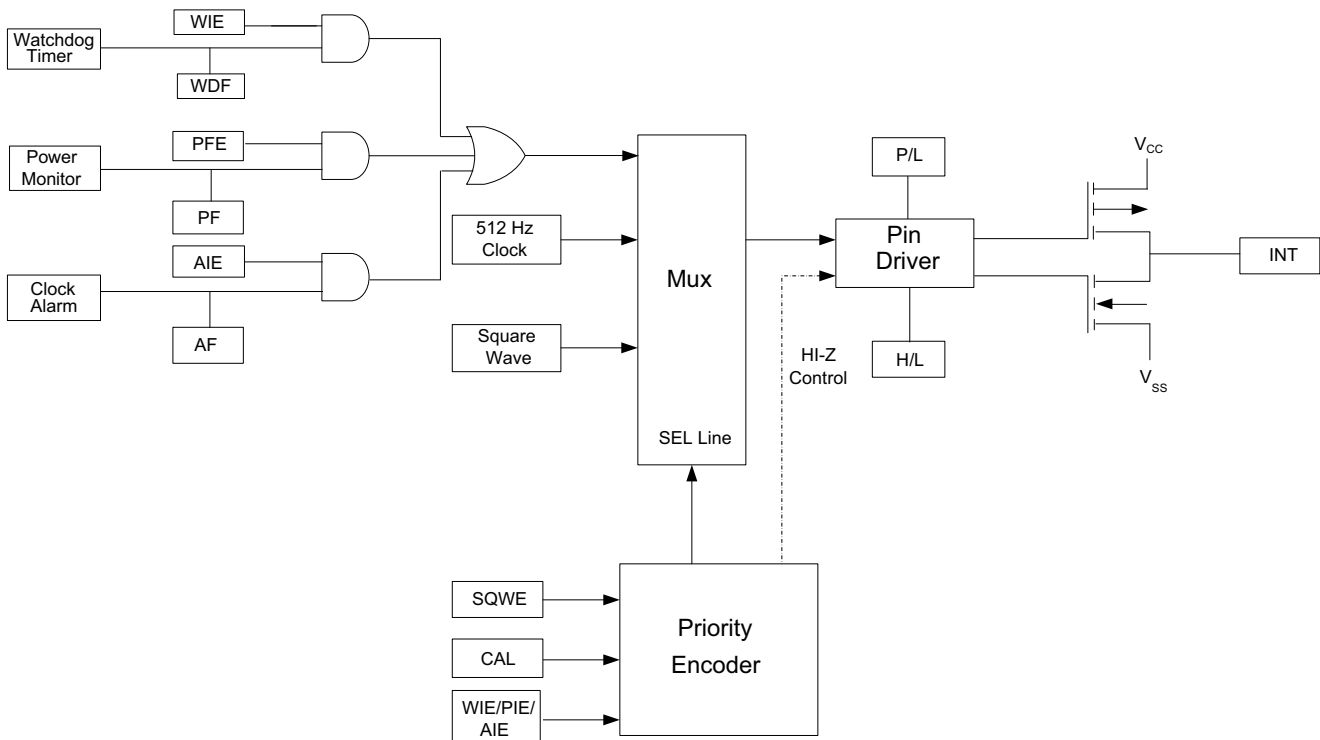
WIE

Watchdog Timer

WDF

PFE

Power Monitor

PF

AIE

Clock Alarm

AF

512 Hz Clock

Square Wave

Mux

SEL Line

P/L

Pin Driver

H/L

HI-Z Control

$V_{CC}$

INT

$V_{SS}$

SQWE

CAL

WIE/PIE/ AIE

Priority Encoder